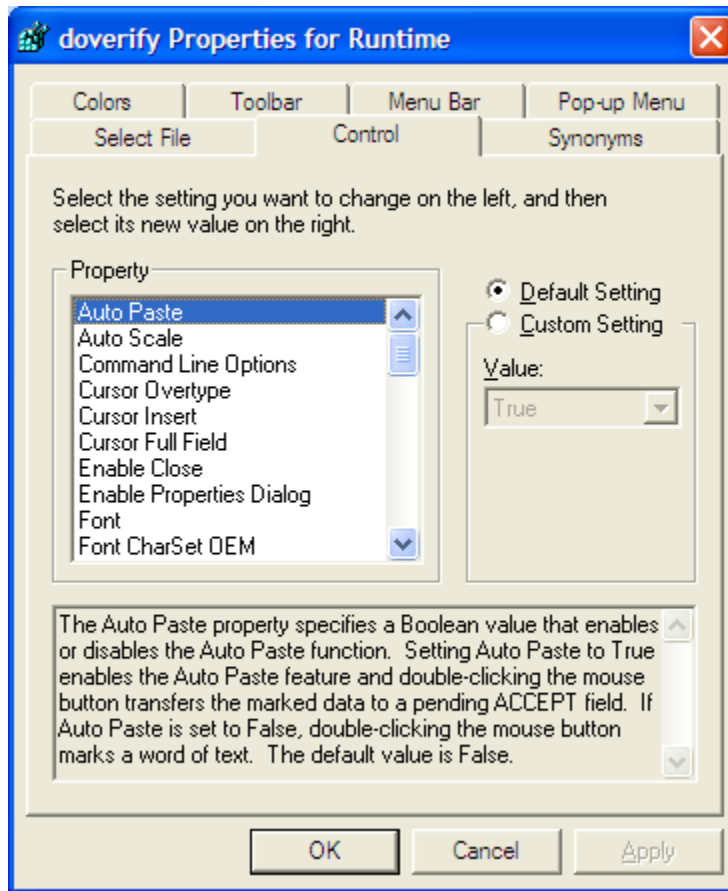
doverify Properties for Runtime

Colors | Toolbar | Menu Bar | Pop-up Menu
Select File | Control | Synonyms

Select the setting you want to change on the left, and then select its new value on the right.

Property
Auto Paste
Auto Scale
Command Line Options
Cursor Overtype
Cursor Insert
Cursor Full Field
Enable Close
Enable Properties Dialog
Font
Font CharSet OEM

Default Setting
Custom Setting
Value:
True

The Auto Paste property specifies a Boolean value that enables or disables the Auto Paste function. Setting Auto Paste to True enables the Auto Paste feature and double-clicking the mouse button transfers the marked data to a pending ACCEPT field. If Auto Paste is set to False, double-clicking the mouse button marks a word of text. The default value is False.

OK Cancel Apply